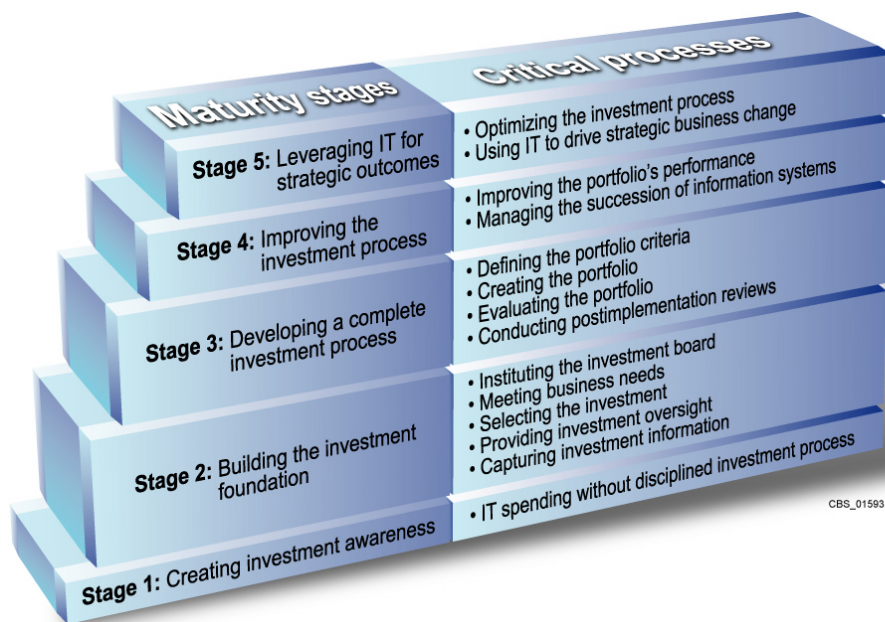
Maturity stages

Critical processes

Stage 5: Leveraging IT for strategic outcomes

• Optimizing the investment process
• Using IT to drive strategic business change

Stage 4: Improving the investment process

• Improving the portfolio's performance
• Managing the succession of information systems

Stage 3: Developing a complete investment process

• Defining the portfolio criteria
• Creating the portfolio
• Evaluating the portfolio
• Conducting postimplementation reviews

Stage 2: Building the investment foundation

• Instituting the investment board
• Meeting business needs
• Selecting the investment
• Providing investment oversight
• Capturing investment information

Stage 1: Creating investment awareness

• IT spending without disciplined investment process

CBS_01593